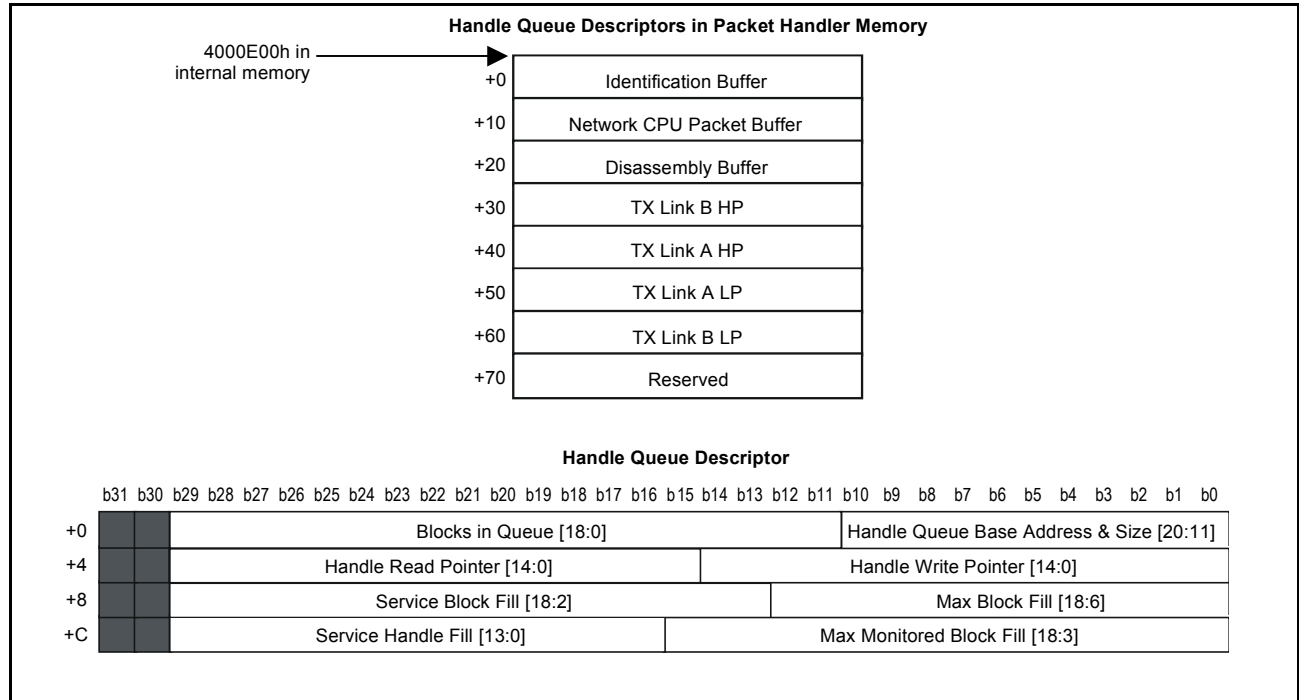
Handle Queue Descriptors in Packet Handler Memory

4000E00h in internal memory

| | |
|---|---|
| +0 | Identification Buffer |
| +10 | Network CPU Packet Buffer |
| +20 | Disassembly Buffer |
| +30 | TX Link B HP |
| +40 | TX Link A HP |
| +50 | TX Link A LP |
| +60 | TX Link B LP |
| +70 | Reserved |

Handle Queue Descriptor

b31 b30 b29 b28 b27 b26 b25 b24 b23 b22 b21 b20 b19 b18 b17 b16 b15 b14 b13 b12 b11 b10 b9 b8 b7 b6 b5 b4 b3 b2 b1 b0

| | | |
|---|---|---|
| +0 | Blocks in Queue [18:0] | Handle Queue Base Address & Size [20:11] |
| +4 | Handle Read Pointer [14:0] | Handle Write Pointer [14:0] |
| +8 | Service Block Fill [18:2] | Max Block Fill [18:6] |
| +C | Service Handle Fill [13:0] | Max Monitored Block Fill [18:3] |